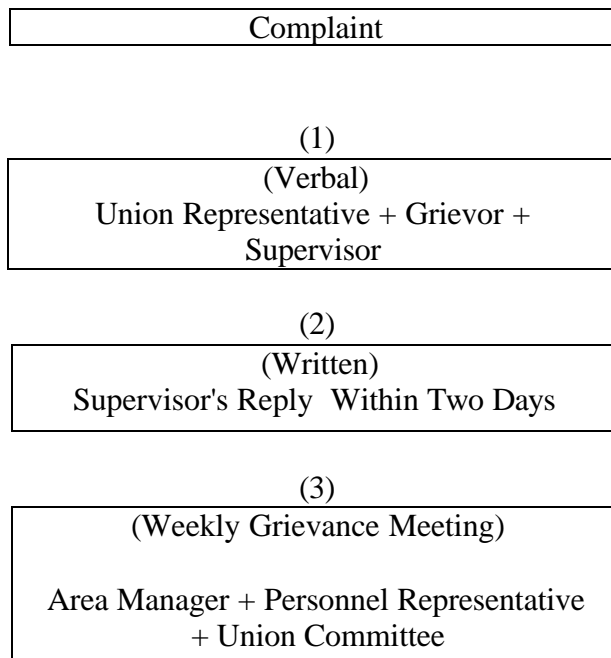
Complaint

(1)

(Verbal)
Union Representative + Grievor + Supervisor

(2)

(Written)
Supervisor's Reply Within Two Days

(3)

(Weekly Grievance Meeting)

Area Manager + Personnel Representative + Union Committee